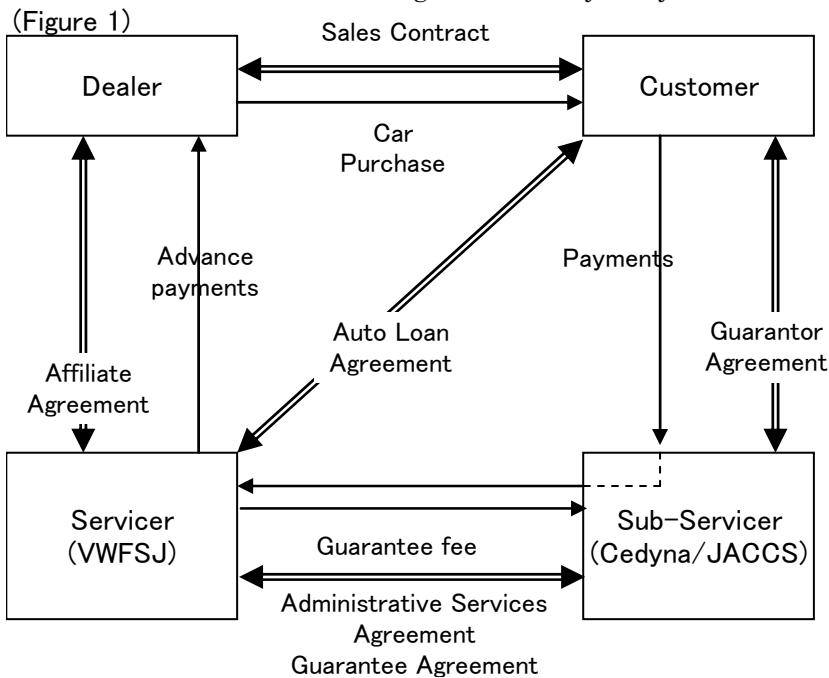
(Figure 1)

Sales Contract

Dealer

Customer

Car Purchase

Advance payments

Payments

Auto Loan Agreement

Guarantor Agreement

Affiliate Agreement

Servicer (VWFSJ)

Guarantee fee

Sub-Servicer (Cedyna/JACCS)

Administrative Services Agreement
Guarantee Agreement